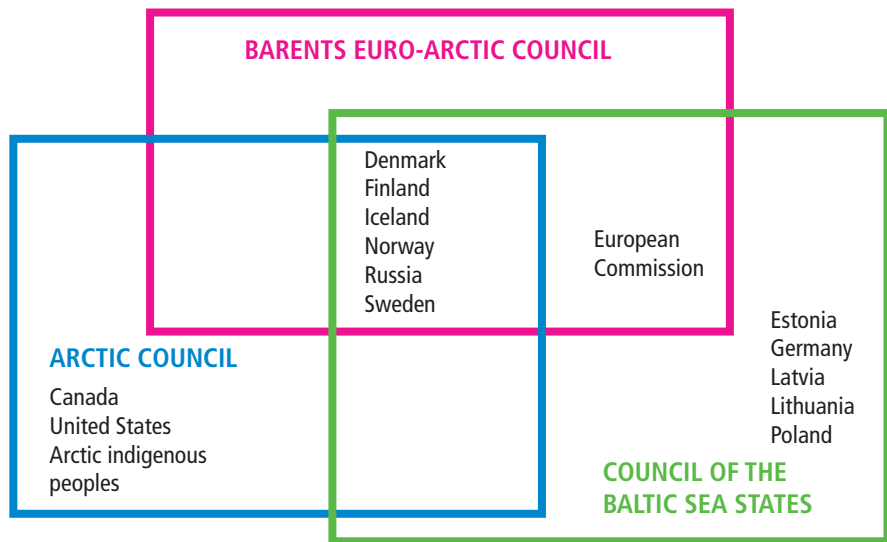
BARENTS EURO-ARCTIC COUNCIL

Denmark
Finland
Iceland
Norway
Russia
Sweden

European Commission

Estonia
Germany
Latvia
Lithuania
Poland

ARCTIC COUNCIL

Canada
United States
Arctic indigenous peoples

COUNCIL OF THE BALTIC SEA STATES